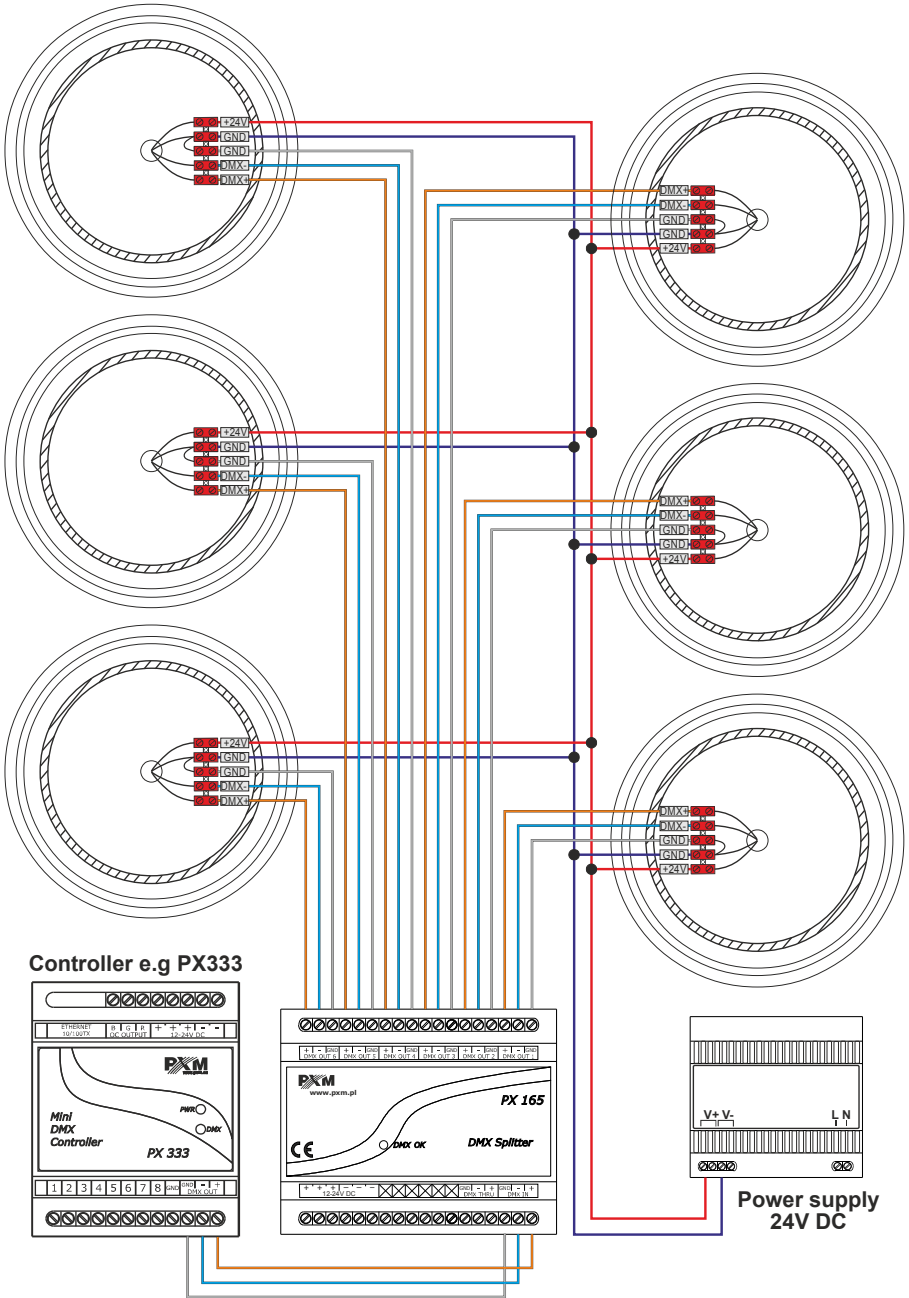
+24V
GND
GND
DMX-
DMX+

DMX+
DMX-
GND
GND
+24V

+24V
GND
GND
DMX-
DMX+

DMX+
DMX-
GND
GND
+24V

+24V
GND
GND
DMX-
DMX+

DMX+
DMX-
GND
GND
+24V

Controller e.g PX333

ETHERNET 10/100TX
R G B
DC OUTPUT
+ + + - - -
12-24V DC

PXM
Mini DMX Controller
PWR
DMX
PX 333
1 2 3 4 5 6 7 8 GND - +
DMX OUT

+ - GND DMX OUT 6
+ - GND DMX OUT 5
+ - GND DMX OUT 4
+ - GND DMX OUT 3
+ - GND DMX OUT 2
+ - GND DMX OUT 1

PXM
www.pxm.pl
PX 165
CE
DMX OK
DMX Splitter
+ + + - - -
12-24V DC
GND - +
DMX THRU
GND - +
DMX IN

V+ V-
L N

Power supply
24V DC